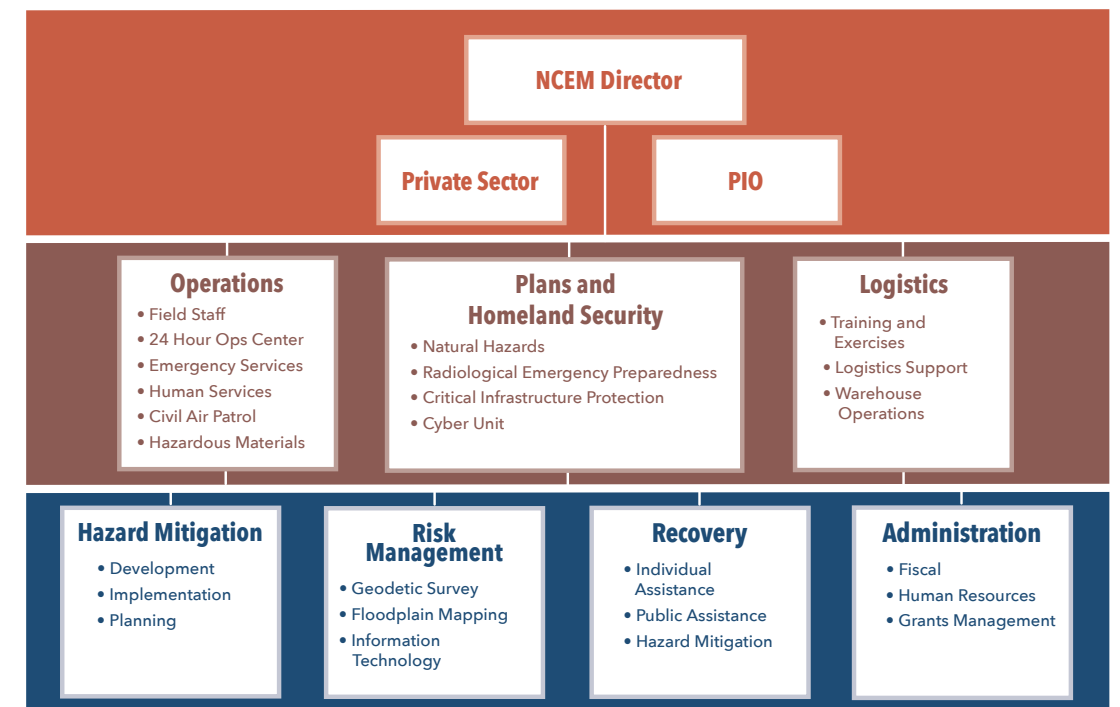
NCEM Director

Private Sector

PIO

Operations
• Field Staff
• 24 Hour Ops Center
• Emergency Services
• Human Services
• Civil Air Patrol
• Hazardous Materials

Plans and Homeland Security
• Natural Hazards
• Radiological Emergency Preparedness
• Critical Infrastructure Protection
• Cyber Unit

Logistics
• Training and Exercises
• Logistics Support
• Warehouse Operations

Hazard Mitigation
• Development
• Implementation
• Planning

Risk Management
• Geodetic Survey
• Floodplain Mapping
• Information Technology

Recovery
• Individual Assistance
• Public Assistance
• Hazard Mitigation

Administration
• Fiscal
• Human Resources
• Grants Management